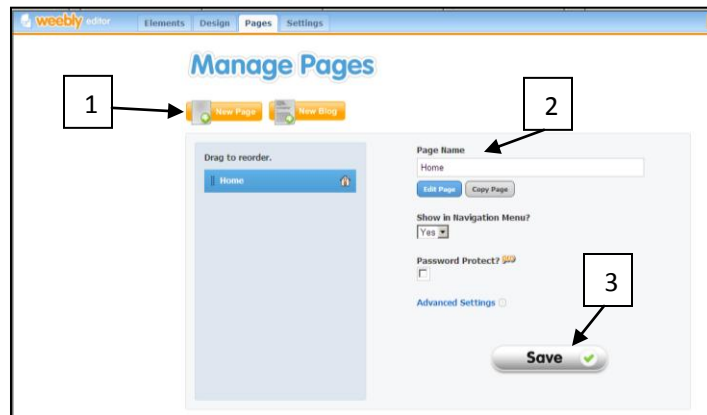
weebly editor Elements Design Pages Settings

Manage Pages

1

New Page New Blog

2

Drag to reorder.

Home

Page Name

Home

Edit Page Copy Page

Show in Navigation Menu?

Yes

Password Protect?

3

Advanced Settings

Save